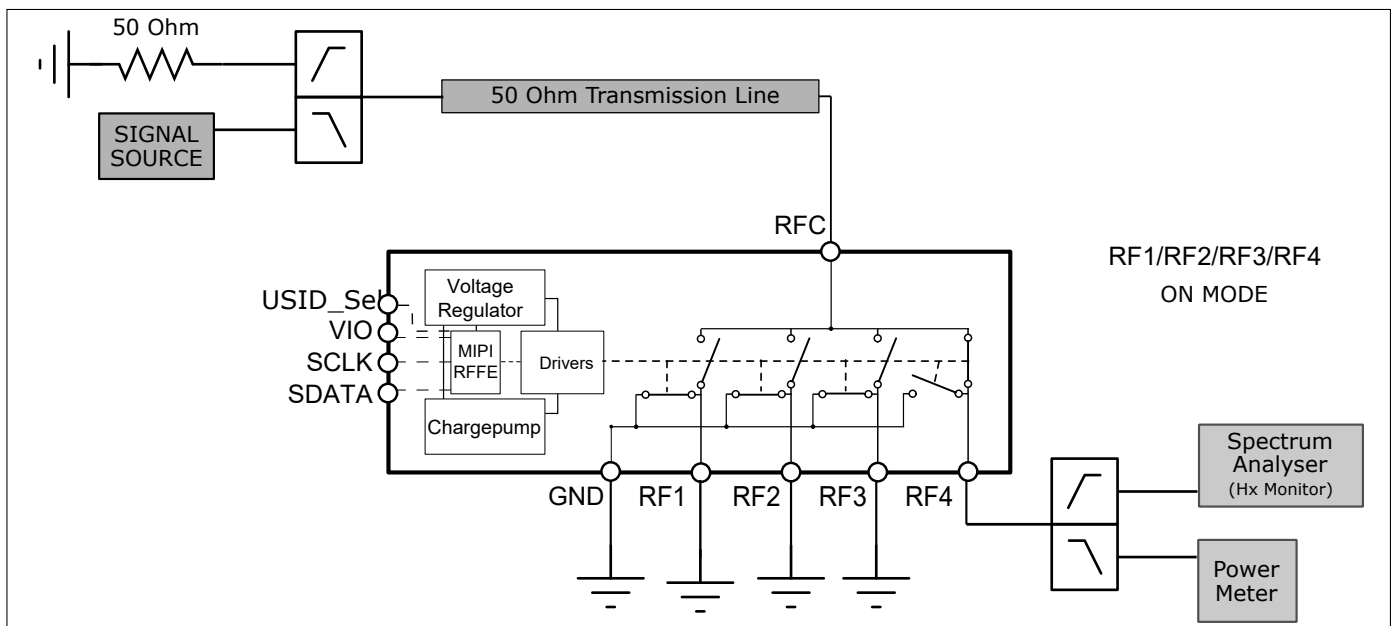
50 Ohm

SIGNAL SOURCE

50 Ohm Transmission Line

RFC

RF1/RF2/RF3/RF4
ON MODE

USID_Sel
VIO
SCLK
SDATA

Voltage Regulator

MIPI RFFE

Drivers

Chargepump

GND
RF1
RF2
RF3
RF4

Spectrum Analyser
(Hx Monitor)

Power Meter